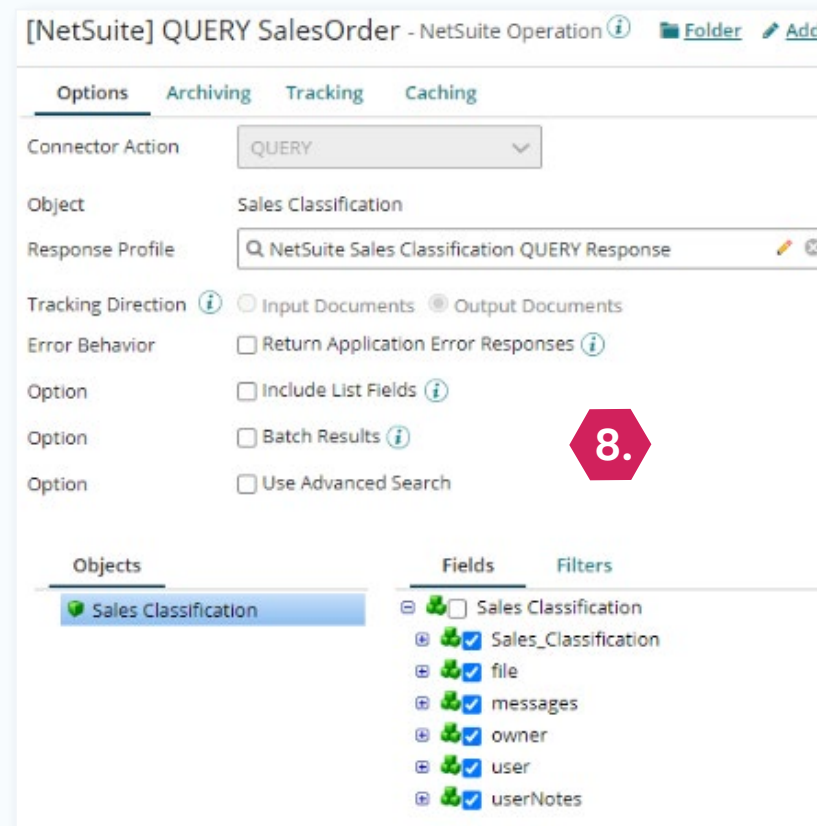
[NetSuite] QUERY SalesOrder - NetSuite Operation
Folder  Add

Options  Archiving  Tracking  Caching

Connector Action  QUERY

Object  Sales Classification

Response Profile  NetSuite Sales Classification QUERY Response

Tracking Direction  Input Documents  Output Documents

Error Behavior  Return Application Error Responses

Option  Include List Fields

Option  Batch Results

Option  Use Advanced Search

8.

Objects

Sales Classification

Fields  Filters

Sales Classification
Sales_Classification
file
messages
owner
user
userNotes